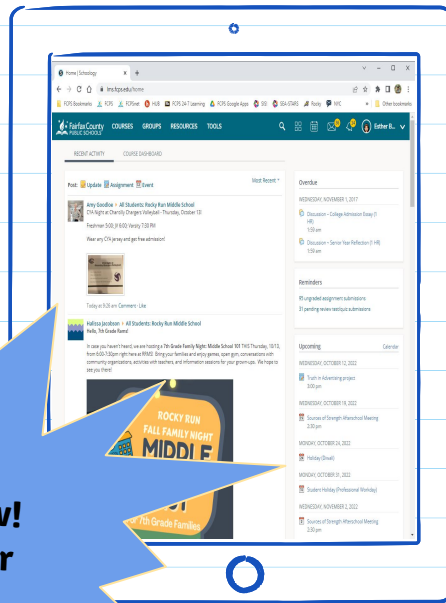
Home | Schoology
lms.fcps.edu/home
FCPS Bookmarks FCPS FCPSnet HUB FCPS 24-7 Learning FCPS Google Apps SIS SEA-STARS Rocky WIC Other bookmarks
Fairfax County PUBLIC SCHOOLS COURSES GROUPS RESOURCES TOOLS Esther B...

RECENT ACTIVITY COURSE DASHBOARD

Post: Update Assignment Event
Most Recent

Amy Goodloe » All Students: Rocky Run Middle School
CYA Night at Chantilly Chargers Volleyball - Thursday, October 13!

Freshmen 5:00, JV 6:00, Varsity 7:30 PM

Wear any CYA jersey and get free admission!

Today at 9:26 am Comment · Like

Halissa Jacobson » All Students: Rocky Run Middle School
Hello, 7th Grade Rams!

In case you haven't heard, we are hosting a 7th Grade Family Night: Middle School 101 THIS Thursday, 10/13, from 6:00-7:30pm right here at RRMS! Bring your families and enjoy games, open gym, conversations with community organizations, activities with teachers, and information sessions for your grown-ups. We hope to see you there!

ROCKY RUN
FALL FAMILY NIGHT
MIDDLE
7th Grade Families

Overdue
WEDNESDAY, NOVEMBER 1, 2017
Discussion – College Admission Essay (1 HR)
1:59 am
Discussion – Senior Year Reflection (1 HR)
1:59 am

Reminders
95 ungraded assignment submissions
31 pending review testquiz submissions

Upcoming Calendar
WEDNESDAY, OCTOBER 12, 2022
Truth in Advertising project
3:00 pm
WEDNESDAY, OCTOBER 19, 2022
Sources of Strength Afterschool Meeting
2:30 pm
MONDAY, OCTOBER 24, 2022
Holiday (Diwali)
MONDAY, OCTOBER 31, 2022
Student Holiday (Professional Workday)
WEDNESDAY, NOVEMBER 2, 2022
Sources of Strength Afterschool Meeting
2:30 pm

w!
r